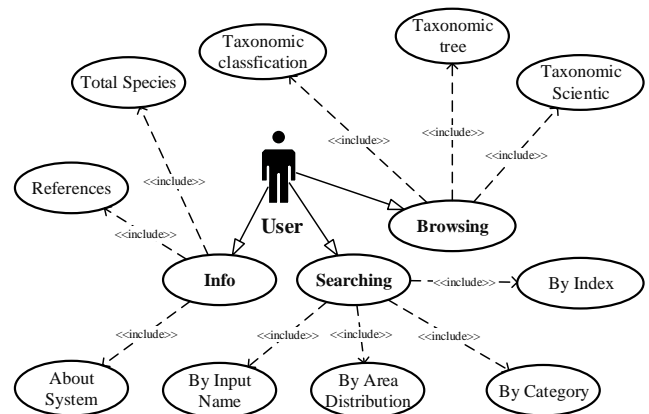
Taxonomic tree

Taxonomic classfication

Taxonomic Scientic

Total Species

<<include>>

<<include>>

<<include>>

<<include>>

References

User

Browsing

<<include>>

Info

Searching

<<include>>

By Index

<<include>>

<<include>>

<<include>>

<<include>>

About System

By Input Name

By Area Distribution

By Category